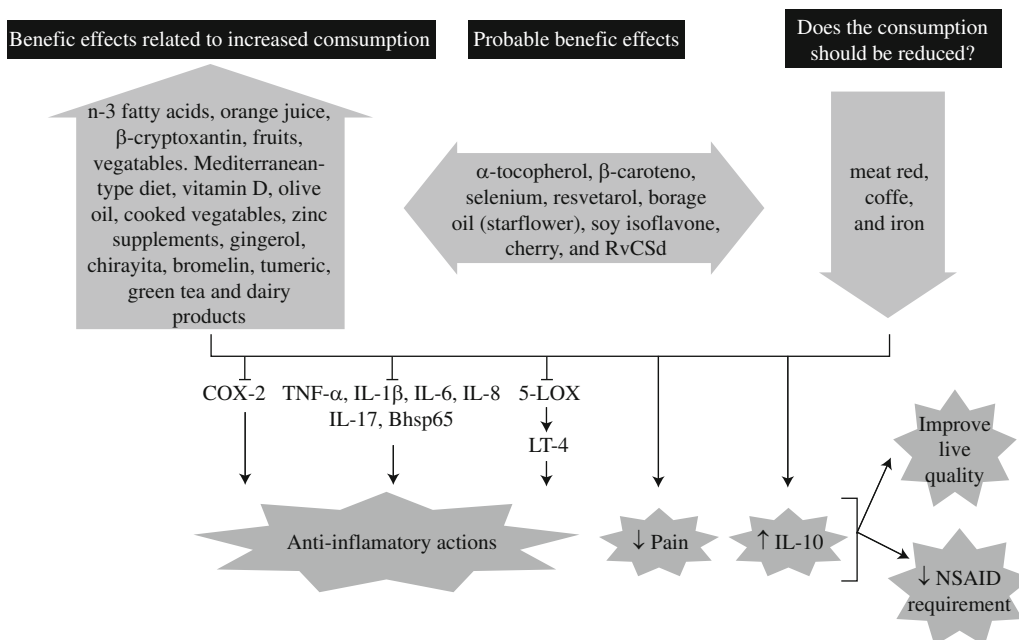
Benefic effects related to increased comsumption

Probable benefic effects

Does the consumption should be reduced?

n-3 fatty acids, orange juice, β-cryptoxantin, fruits, vegatables. Mediterranean-type diet, vitamin D, olive oil, cooked vegatables, zinc supplements, gingerol, chirayita, bromelin, tumeric, green tea and dairy products

α-tocopherol, β-caroteno, selenium, resvetarol, borage oil (starflower), soy isoflavone, cherry, and RvCSd

meat red, coffe, and iron

COX-2

TNF-α, IL-1β, IL-6, IL-8 IL-17, Bhsp65

5-LOX

LT-4

Anti-inflamatory actions

↓ Pain

↑ IL-10

Improve live quality

↓ NSAID requirement